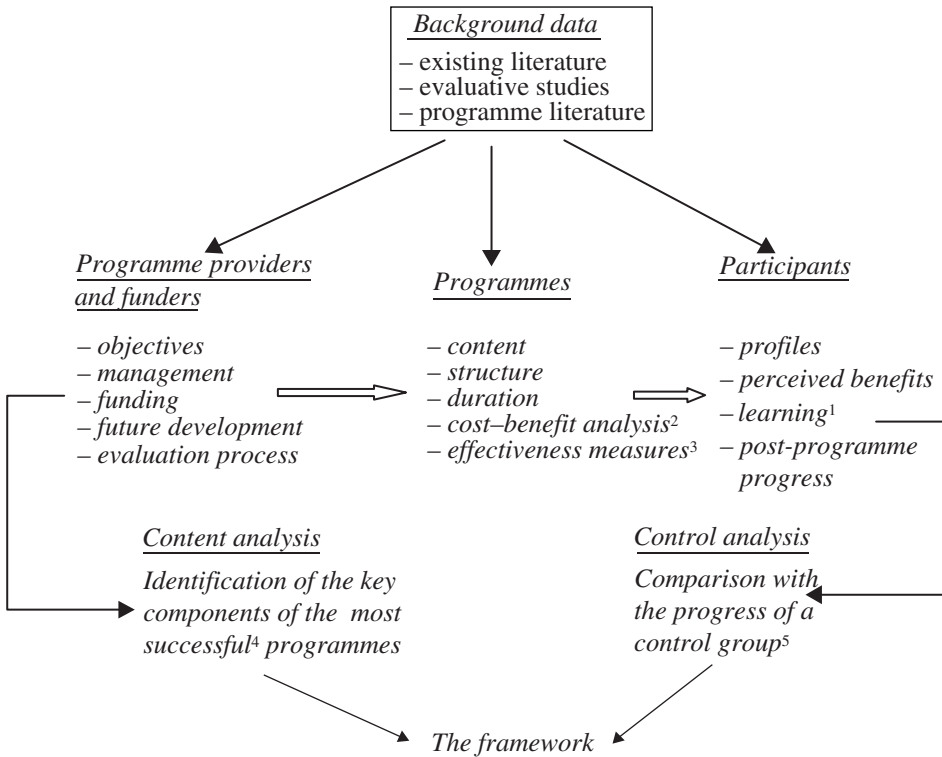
Background data
– existing literature
– evaluative studies
– programme literature

Programme providers and funders
– objectives
– management
– funding
– future development
– evaluation process

Programmes
– content
– structure
– duration
– cost–benefit analysis$^2$
– effectiveness measures$^3$

Participants
– profiles
– perceived benefits
– learning$^1$
– post-programme progress

Content analysis
Identification of the key components of the most successful$^4$ programmes

Control analysis
Comparison with the progress of a control group$^5$

The framework